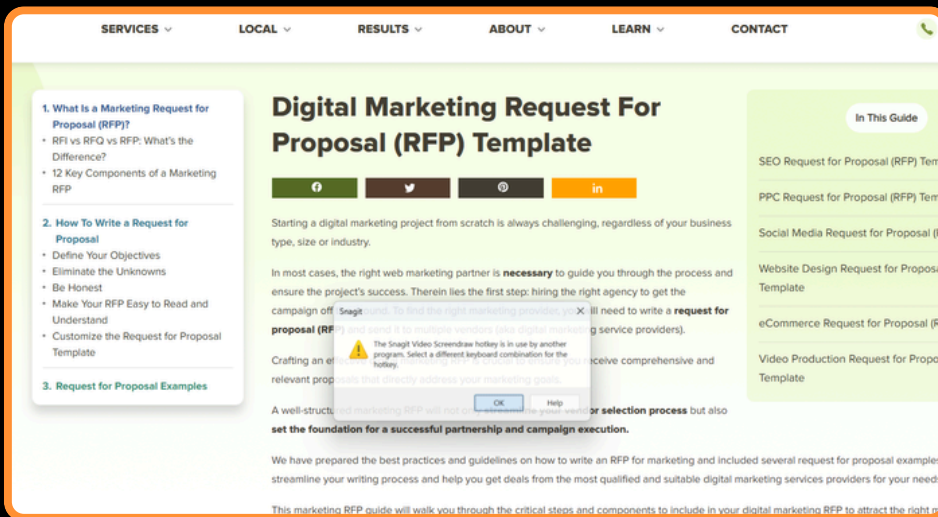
SERVICES LOCAL RESULTS ABOUT LEARN CONTACT

1. What Is a Marketing Request for Proposal (RFP)?
• RFI vs RFQ vs RFP: What's the Difference?
• 12 Key Components of a Marketing RFP

2. How To Write a Request for Proposal
• Define Your Objectives
• Eliminate the Unknowns
• Be Honest
• Make Your RFP Easy to Read and Understand
• Customize the Request for Proposal Template

3. Request for Proposal Examples

Digital Marketing Request For Proposal (RFP) Template

Starting a digital marketing project from scratch is always challenging, regardless of your business type, size or industry.

In most cases, the right web marketing partner is necessary to guide you through the process and ensure the project's success. Therein lies the first step: hiring the right agency to get the campaign off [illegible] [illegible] will need to write a request for proposal (RFP) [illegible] service providers).

Crafting an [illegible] receive comprehensive and relevant propo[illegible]

A well-structured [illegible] vendor selection process but also set the foundation for a successful partnership and campaign execution.

Snagit
The Snagit Video Screendraw hotkey is in use by another program. Select a different keyboard combination for the hotkey.
OK Help

We have prepared the best practices and guidelines on how to write an RFP for marketing and included several request for proposal example streamline your writing process and help you get deals from the most qualified and suitable digital marketing services providers for your need

This marketing RFP guide will walk you through the critical steps and components to include in your digital marketing RFP to attract the right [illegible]

In This Guide

SEO Request for Proposal (RFP) Tem
PPC Request for Proposal (RFP) Tem
Social Media Request for Proposal (
Website Design Request for Proposa Template
eCommerce Request for Proposal (R
Video Production Request for Propo Template